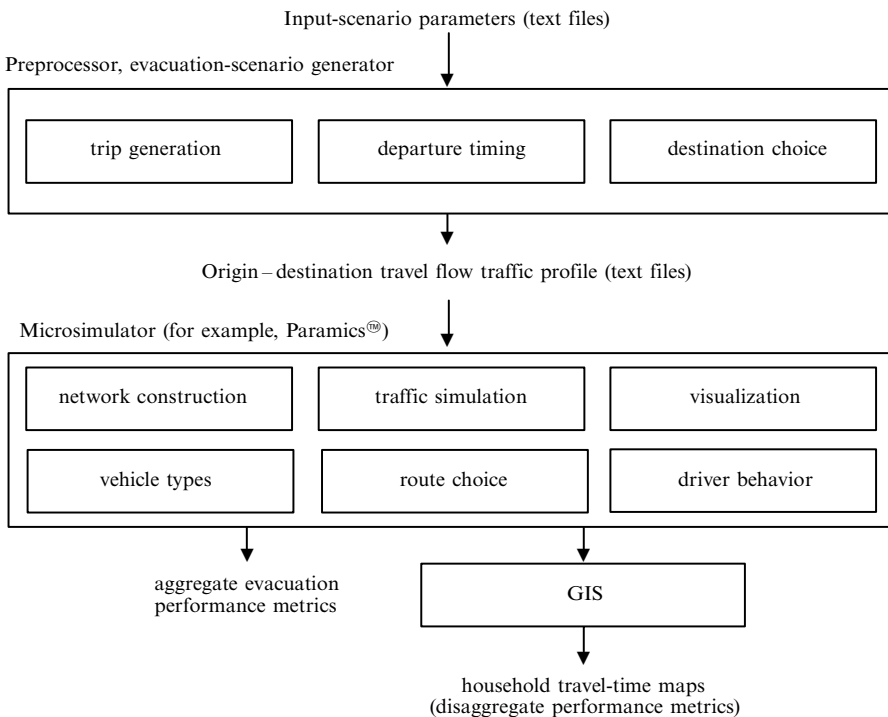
Input-scenario parameters (text files)

Preprocessor, evacuation-scenario generator

trip generation

departure timing

destination choice

Origin – destination travel flow traffic profile (text files)

Microsimulator (for example, Paramics™)

network construction

traffic simulation

visualization

vehicle types

route choice

driver behavior

aggregate evacuation performance metrics

GIS

household travel-time maps (disaggregate performance metrics)